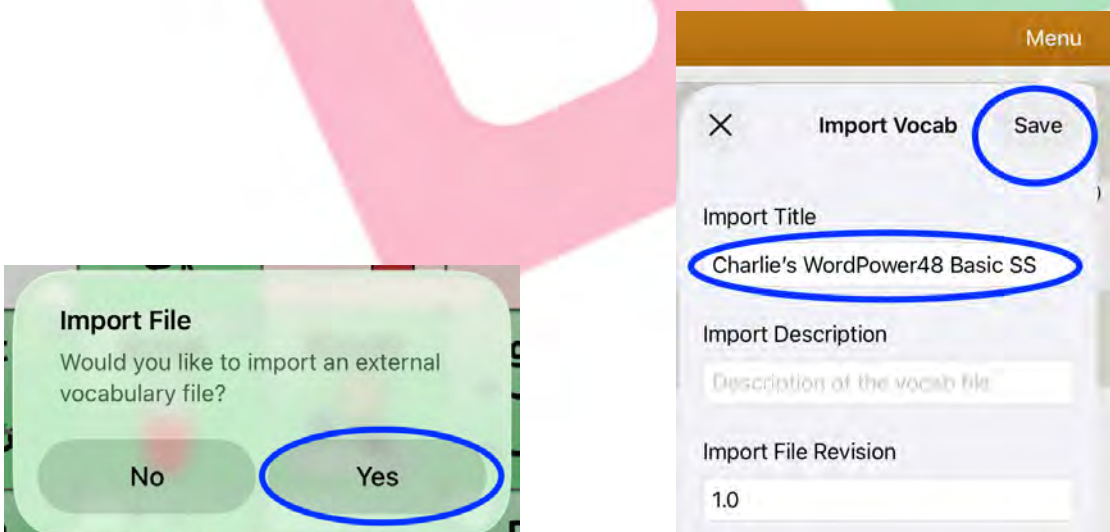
Import File
Would you like to import an external vocabulary file?

No

Yes

Menu

Import Vocab

Save

Import Title

Charlie's WordPower48 Basic SS

Import Description

Description of the vocab file

Import File Revision

1.0